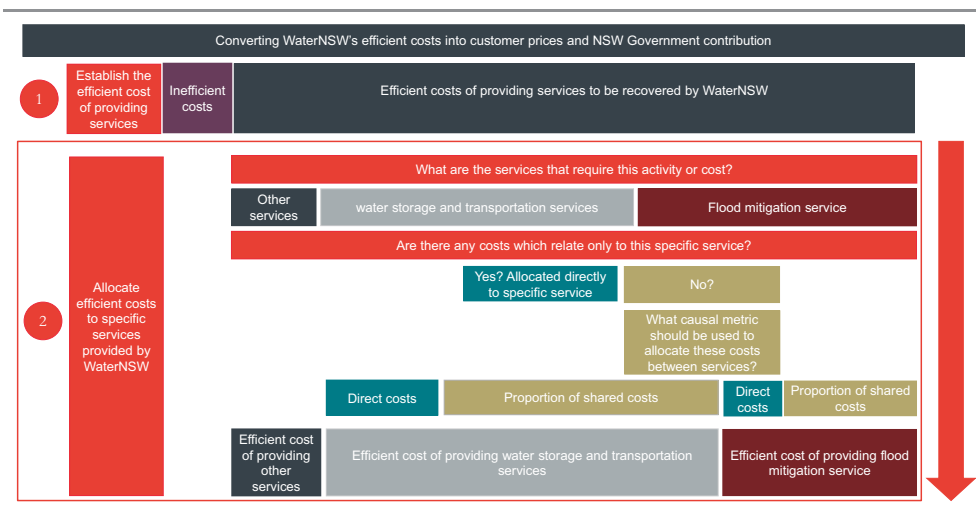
Converting WaterNSW's efficient costs into customer prices and NSW Government contribution

1

Establish the efficient cost of providing services

Inefficient costs

Efficient costs of providing services to be recovered by WaterNSW

2

Allocate efficient costs to specific services provided by WaterNSW

What are the services that require this activity or cost?

Other services

water storage and transportation services

Flood mitigation service

Are there any costs which relate only to this specific service?

Yes? Allocated directly to specific service

No?

What causal metric should be used to allocate these costs between services?

Direct costs

Proportion of shared costs

Direct costs

Proportion of shared costs

Efficient cost of providing other services

Efficient cost of providing water storage and transportation services

Efficient cost of providing flood mitigation service